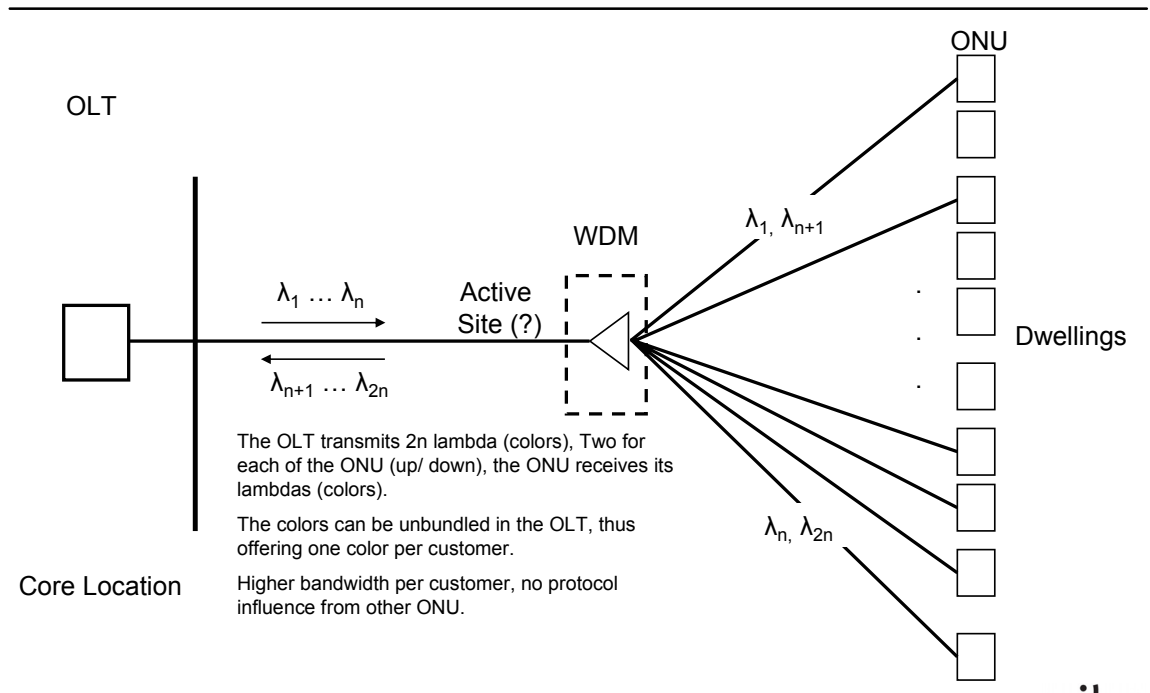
ONU

OLT

WDM

$\lambda_1, \lambda_{n+1}$

$\lambda_1 \dots \lambda_n$

Active Site (?)

Dwellings

$\lambda_{n+1} \dots \lambda_{2n}$

The OLT transmits 2n lambda (colors), Two for each of the ONU (up/ down), the ONU receives its lambdas (colors).

The colors can be unbundled in the OLT, thus offering one color per customer.

Higher bandwidth per customer, no protocol influence from other ONU.

$\lambda_n, \lambda_{2n}$

Core Location